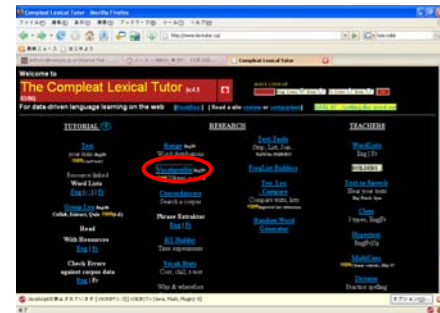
Compleat Lexical Tutor - Mozilla Firefox

Welcome to

The Compleat Lexical Tutor

For data-driven language learning on the web

TUTORIAL

Test

Word Lists
Eng | Fr

Group Lex
Collab. Entries; Quiz

Read
With Resources
Eng | Fr

Check Errors
against corpus data
Eng | Fr

RESEARCH

Range
Word distributions

Vocabprofile

Concordancers
Search a corpus

Phrase Extractor
Eng | Fr

N-Gram Builders
Text Builders

Vocab Stats
Corr, chill, t-test

Text Tools

Text-Lex Compare
Compare texts, lists

Random Word Generator

TEACHERS

WordLists
Eng | Fr

Text-to-Speech
Hear your texts

Cloze

Hypertext

MultiConc

Dictator
Practice spelling

JavaScript